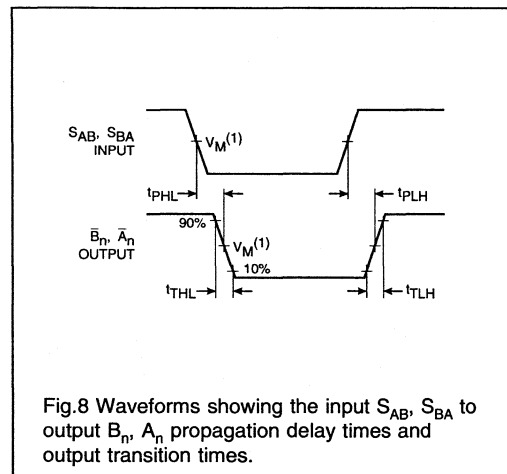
$S_{AB}$, $S_{BA}$ INPUT

$V_M^{(1)}$

$t_{PHL}$

$t_{PLH}$

$\bar{B}_n$, $\bar{A}_n$ OUTPUT

90%

$V_M^{(1)}$

10%

$t_{THL}$

$t_{TLH}$

Fig.8 Waveforms showing the input $S_{AB}$, $S_{BA}$ to output $B_n$, $A_n$ propagation delay times and output transition times.